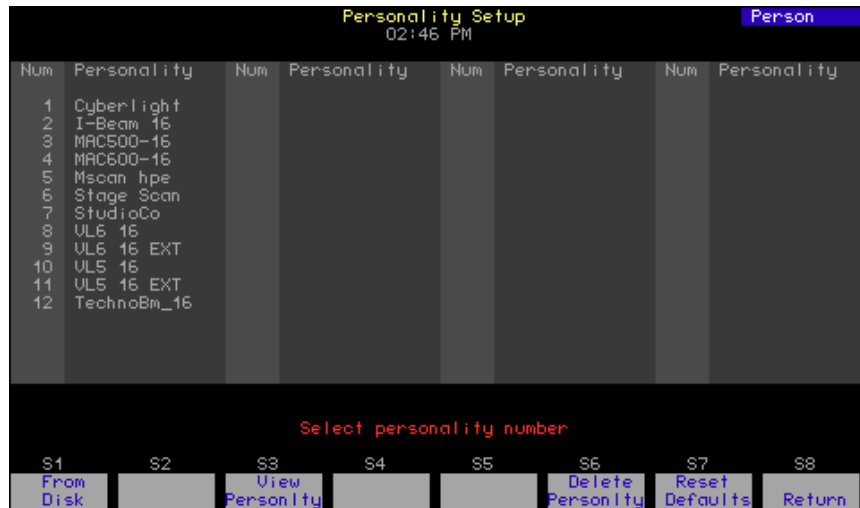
Personality Setup
02:46 PM

Person

| Num | Personality | Num | Personality | Num | Personality | Num | Personality |
|---|---|---|---|---|---|---|---|
| 1 | Cyberlight | | | | | | |
| 2 | I-Beam 16 | | | | | | |
| 3 | MAC500-16 | | | | | | |
| 4 | MAC600-16 | | | | | | |
| 5 | Mscan hpe | | | | | | |
| 6 | Stage Scan | | | | | | |
| 7 | StudioCo | | | | | | |
| 8 | VL6 16 | | | | | | |
| 9 | VL6 16 EXT | | | | | | |
| 10 | VL5 16 | | | | | | |
| 11 | VL5 16 EXT | | | | | | |
| 12 | TechnoBm_16 | | | | | | |

Select personality number

S1 From Disk
S2
S3 View Personlty
S4
S5
S6 Delete Personlty
S7 Reset Defaults
S8 Return